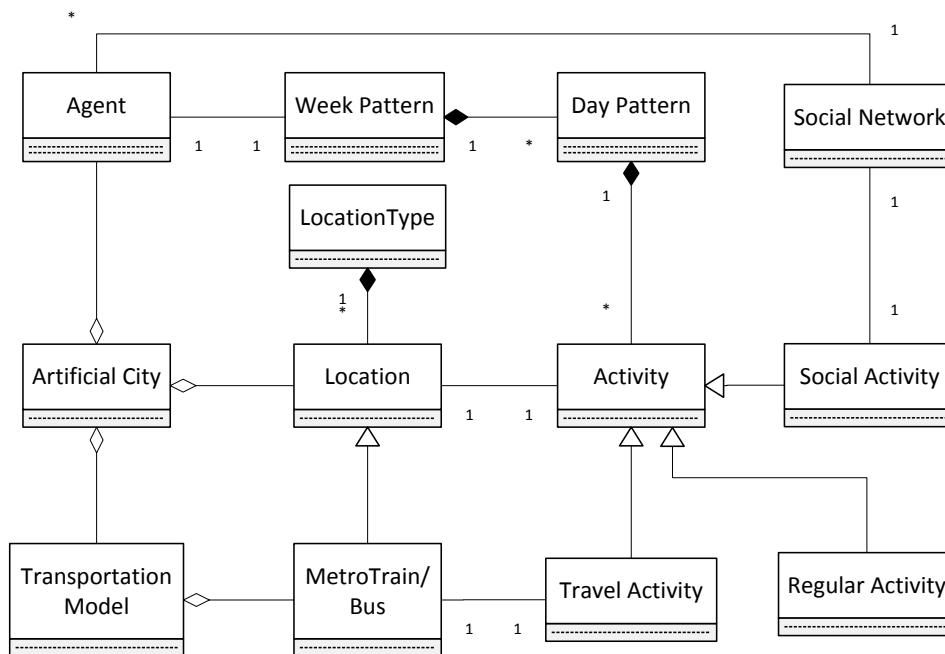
*

1

Agent

Week Pattern

Day Pattern

Social Network

1

1

1

*

1

LocationType

1

1

*

*

1

Artificial City

Location

Activity

Social Activity

1

1

Transportation Model

MetroTrain/ Bus

Travel Activity

Regular Activity

1

1